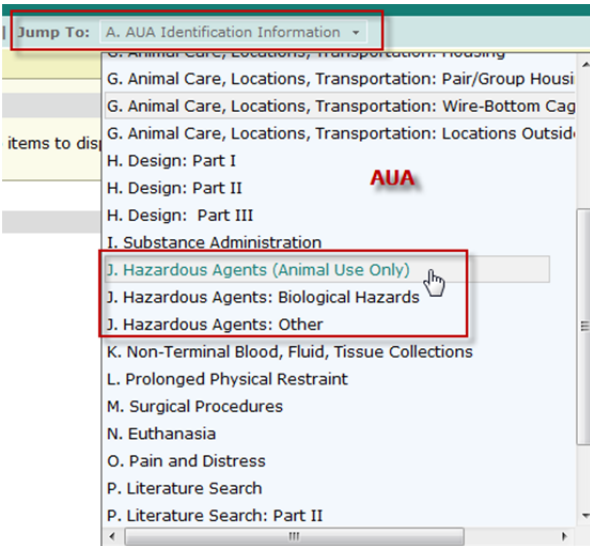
Jump To: A. AUA Identification Information

items to disp

G. Animal Care, Locations, Transportation: Housing
G. Animal Care, Locations, Transportation: Pair/Group Housi
G. Animal Care, Locations, Transportation: Wire-Bottom Cag
G. Animal Care, Locations, Transportation: Locations Outside
H. Design: Part I
H. Design: Part II
H. Design: Part III
I. Substance Administration
J. Hazardous Agents (Animal Use Only)
J. Hazardous Agents: Biological Hazards
J. Hazardous Agents: Other
K. Non-Terminal Blood, Fluid, Tissue Collections
L. Prolonged Physical Restraint
M. Surgical Procedures
N. Euthanasia
O. Pain and Distress
P. Literature Search
P. Literature Search: Part II

AUA